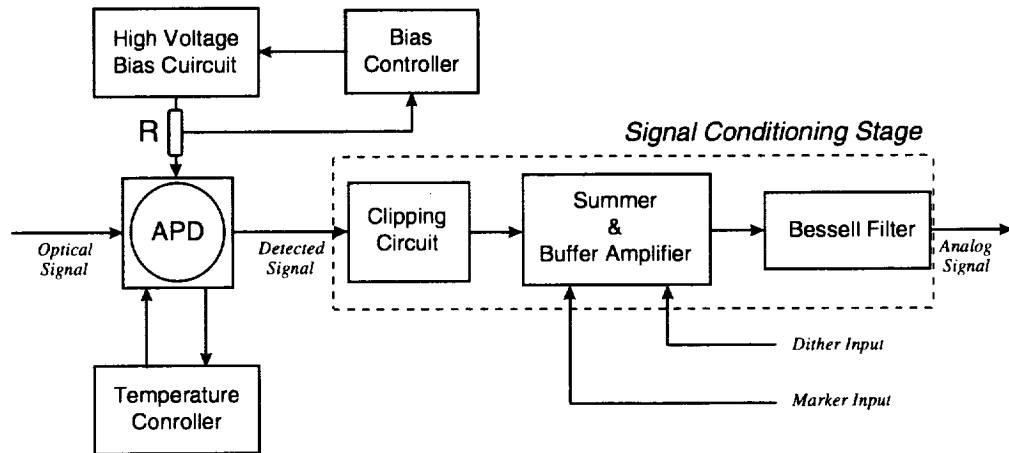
High Voltage Bias Cuircuit

Bias Controller

R

Signal Conditioning Stage

APD

Optical Signal

Detected Signal

Clipping Circuit

Summer & Buffer Amplifier

Bessell Filter

Analog Signal

Dither Input

Marker Input

Temperature Controller